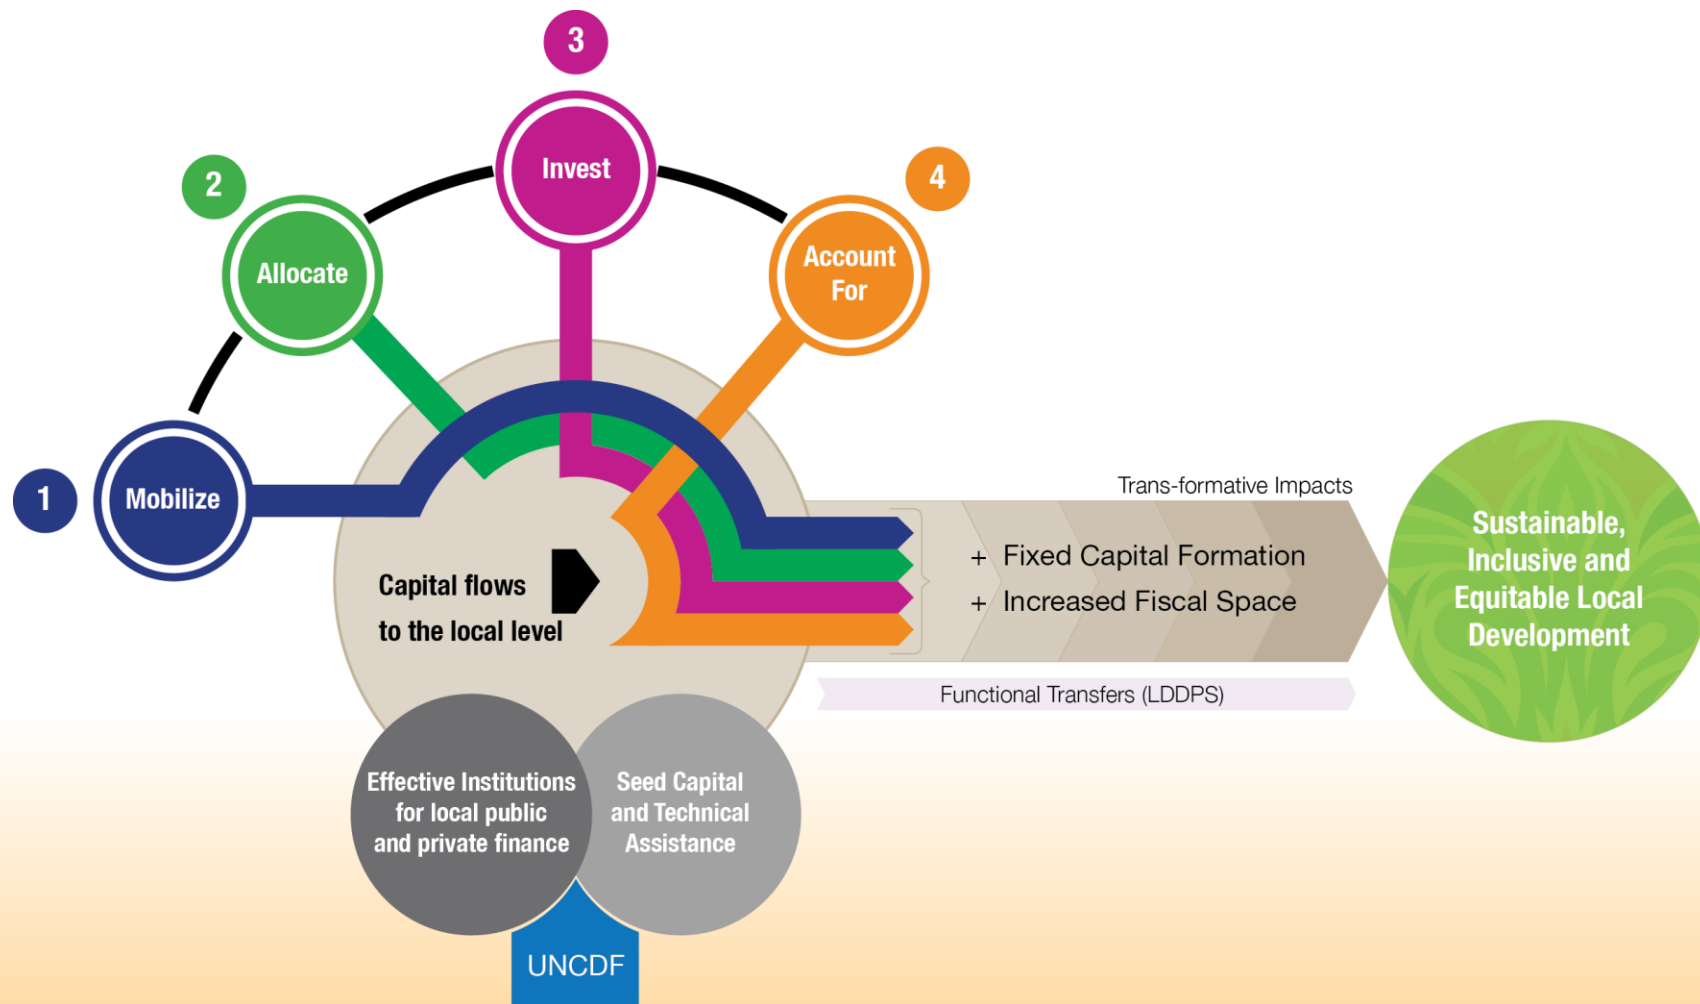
3

Invest

2

Allocate

4

Account For

1

Mobilize

Capital flows to the local level

Trans-formative Impacts

+ Fixed Capital Formation

+ Increased Fiscal Space

Sustainable, Inclusive and Equitable Local Development

Functional Transfers (LDDPS)

Effective Institutions for local public and private finance

Seed Capital and Technical Assistance

UNCDF